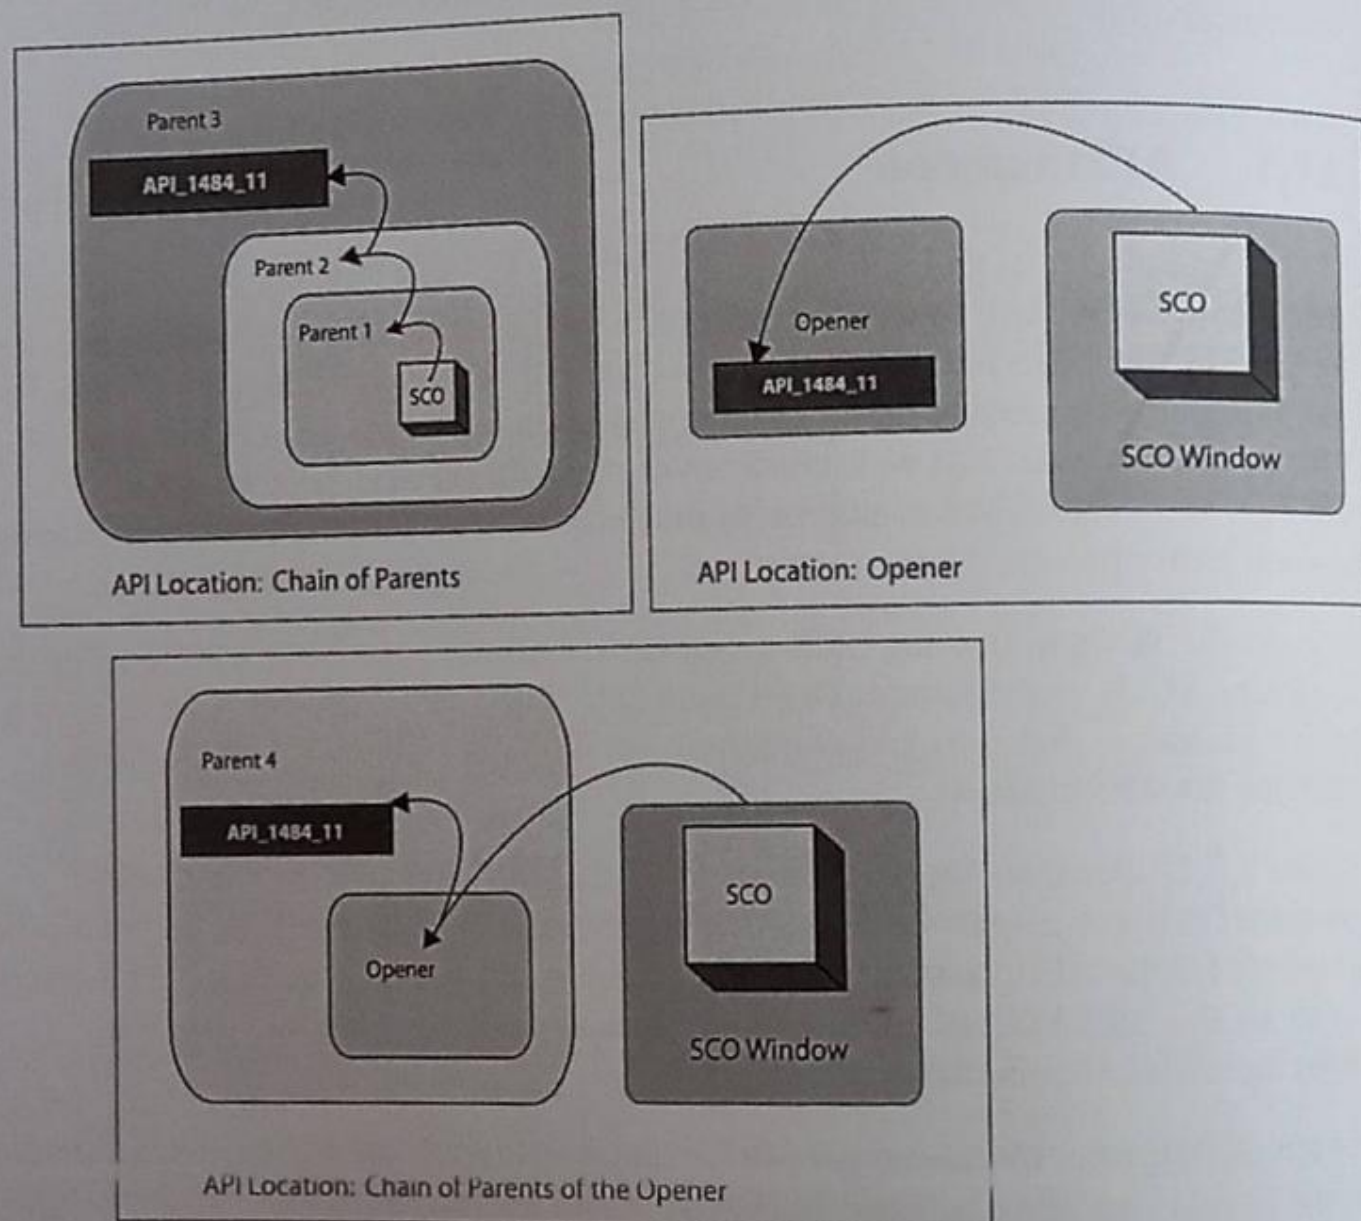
Parent 3

API_1484_11

Parent 2

Parent 1

SCO

API Location: Chain of Parents

Opener

API_1484_11

SCO

SCO Window

API Location: Opener

Parent 4

API_1484_11

Opener

SCO

SCO Window

API Location: Chain of Parents of the Opener